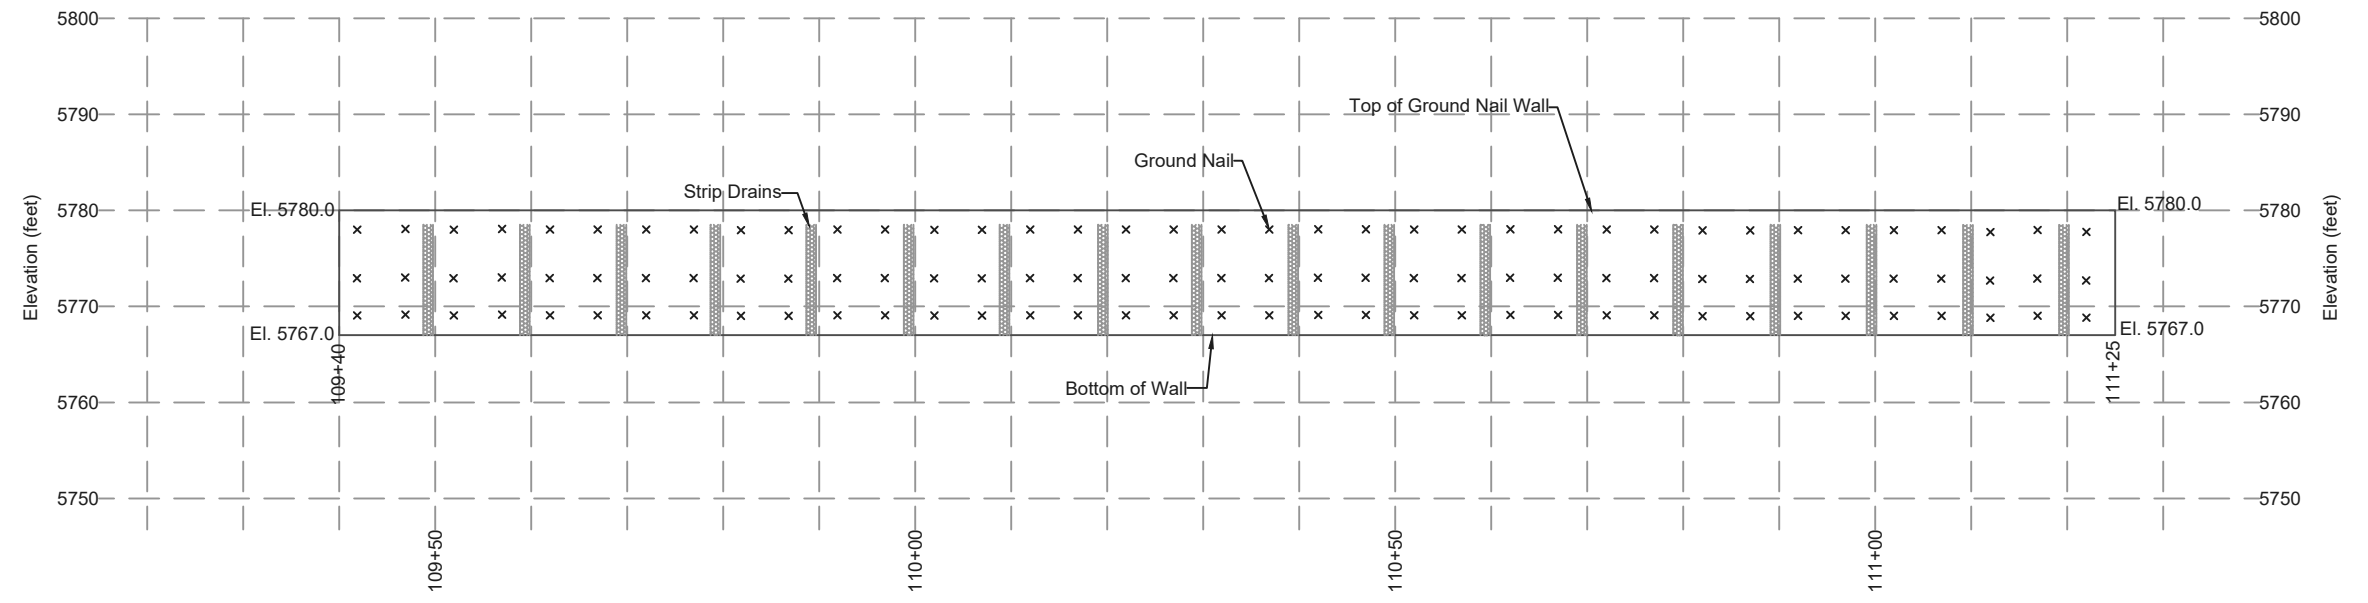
5800
5790
5780
5770
5760
5750

Elevation (feet)

Top of Ground Nail Wall
Ground Nail
Strip Drains
El. 5780.0
El. 5767.0
109+40
Bottom of Wall
El. 5780.0
El. 5767.0
111+25

5800
5790
5780
5770
5760
5750

Elevation (feet)

109+50
110+00
110+50
111+00